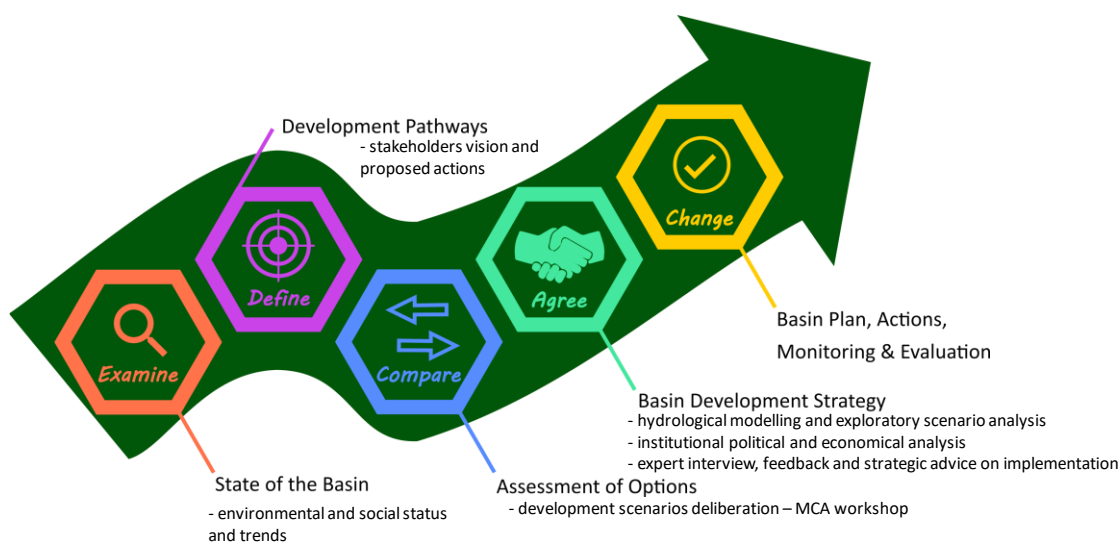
Development Pathways
- stakeholders vision and proposed actions

Define

Change

Agree

Examine

Compare

Basin Plan, Actions,
Monitoring & Evaluation

Basin Development Strategy
- hydrological modelling and exploratory scenario analysis
- institutional political and economical analysis
- expert interview, feedback and strategic advice on implementation

State of the Basin
- environmental and social status and trends

Assessment of Options
- development scenarios deliberation – MCA workshop